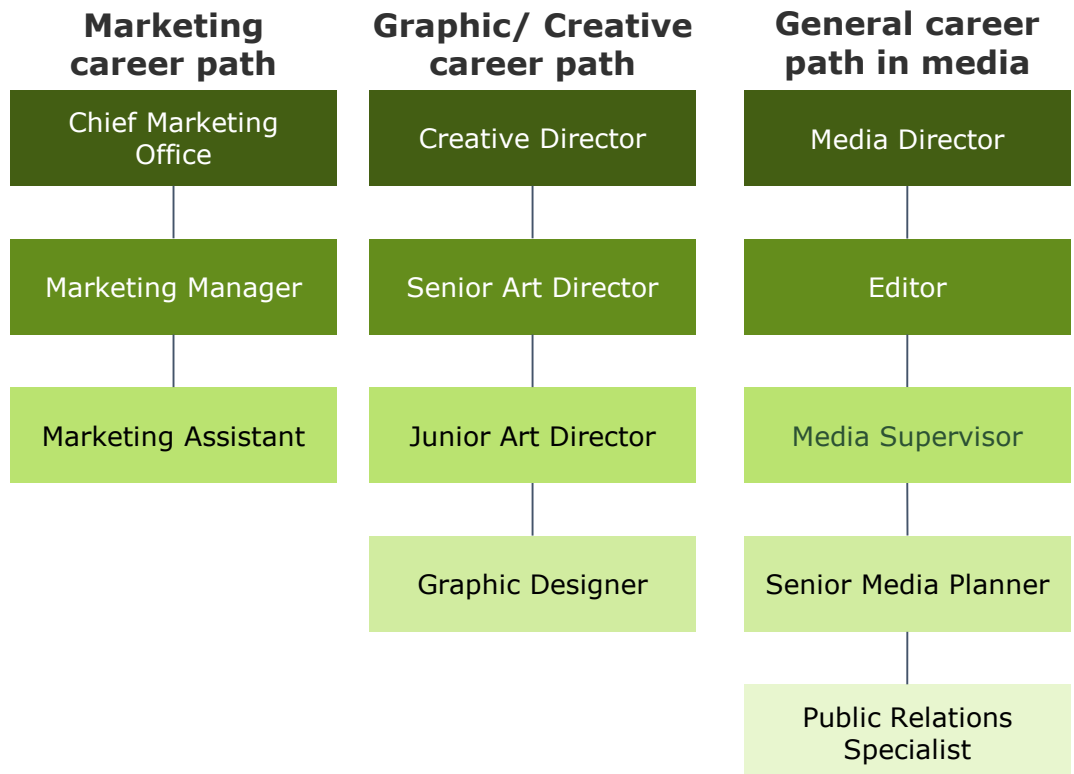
Marketing career path

Chief Marketing Office

Marketing Manager

Marketing Assistant

Graphic/ Creative career path

Creative Director

Senior Art Director

Junior Art Director

Graphic Designer

General career path in media

Media Director

Editor

Media Supervisor

Senior Media Planner

Public Relations Specialist